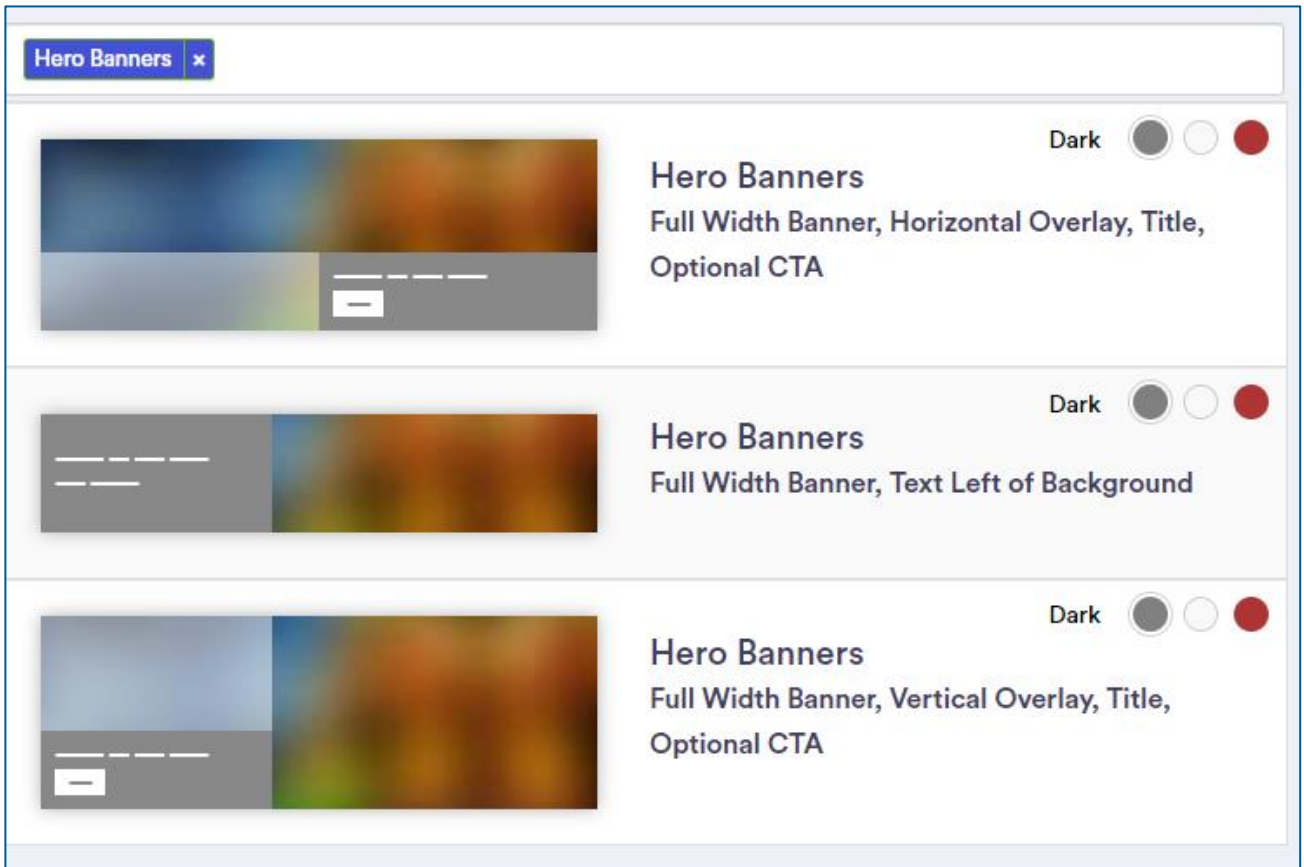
Hero Banners ×

Dark

Hero Banners
Full Width Banner, Horizontal Overlay, Title, Optional CTA

Dark

Hero Banners
Full Width Banner, Text Left of Background

Dark

Hero Banners
Full Width Banner, Vertical Overlay, Title, Optional CTA